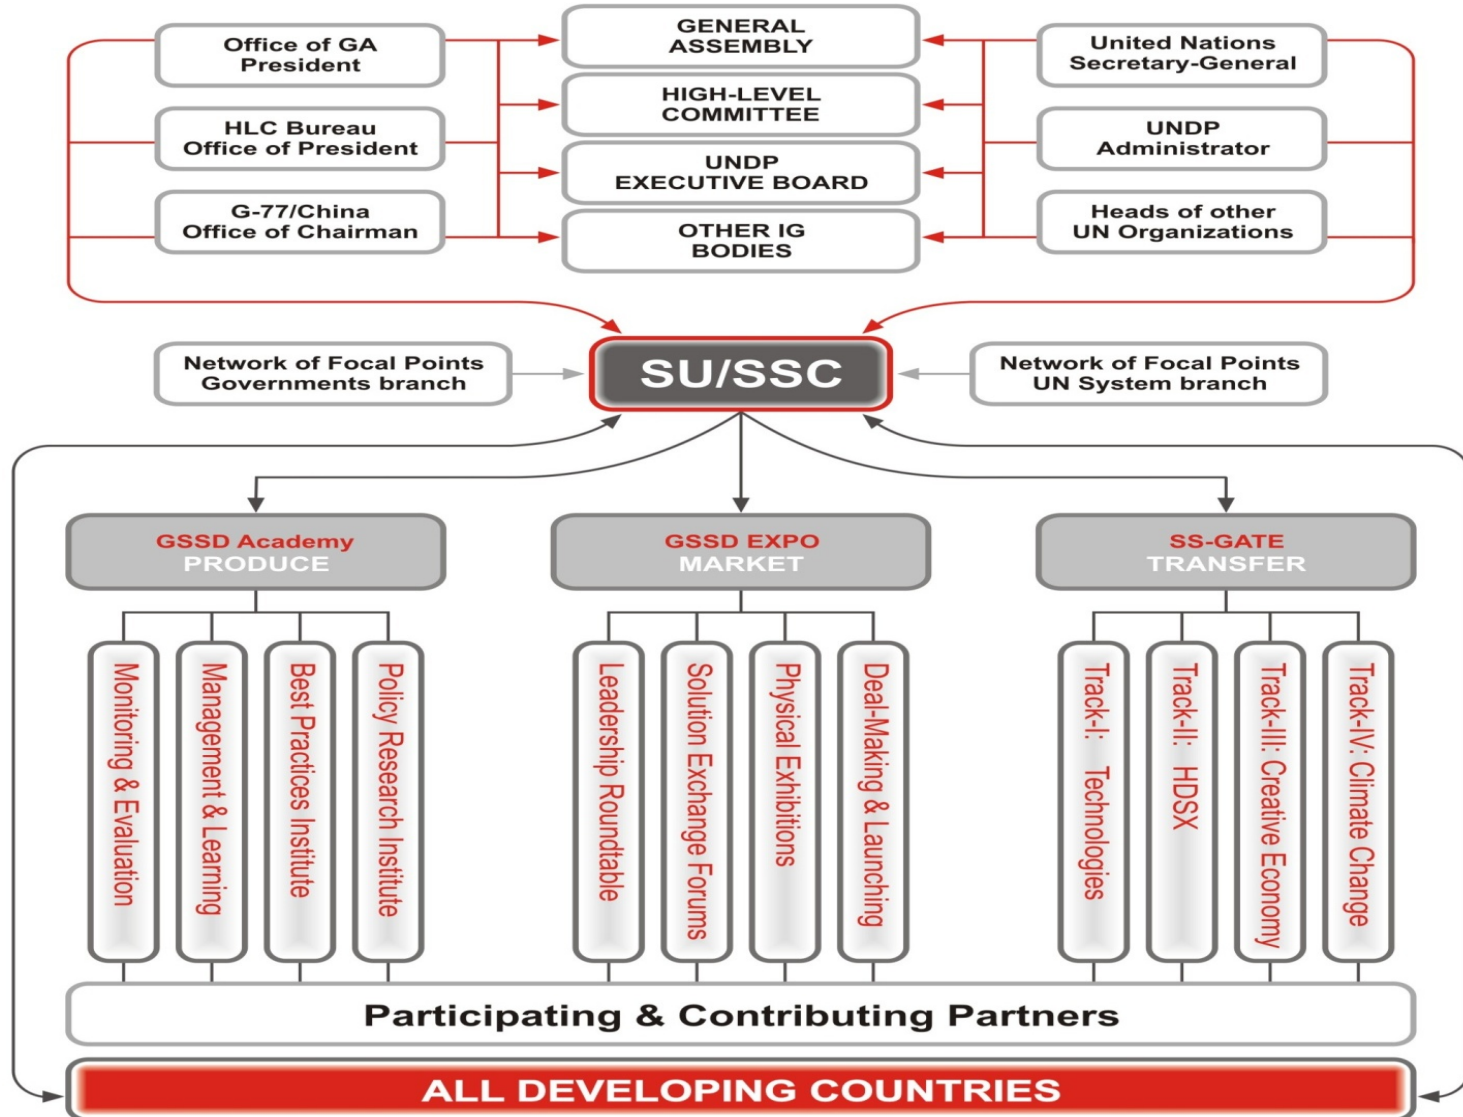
Office of GA President

HLC Bureau Office of President

G-77/China Office of Chairman

GENERAL ASSEMBLY

HIGH-LEVEL COMMITTEE

UNDP EXECUTIVE BOARD

OTHER IG BODIES

United Nations Secretary-General

UNDP Administrator

Heads of other UN Organizations

Network of Focal Points Governments branch

SU/SSC

Network of Focal Points UN System branch

GSSD Academy PRODUCE

GSSD EXPO MARKET

SS-GATE TRANSFER

Monitoring & Evaluation

Management & Learning

Best Practices Institute

Policy Research Institute

Leadership Roundtable

Solution Exchange Forums

Physical Exhibitions

Deal-Making & Launching

Track-I: Technologies

Track-II: HDSX

Track-III: Creative Economy

Track-IV: Climate Change

Participating & Contributing Partners

ALL DEVELOPING COUNTRIES